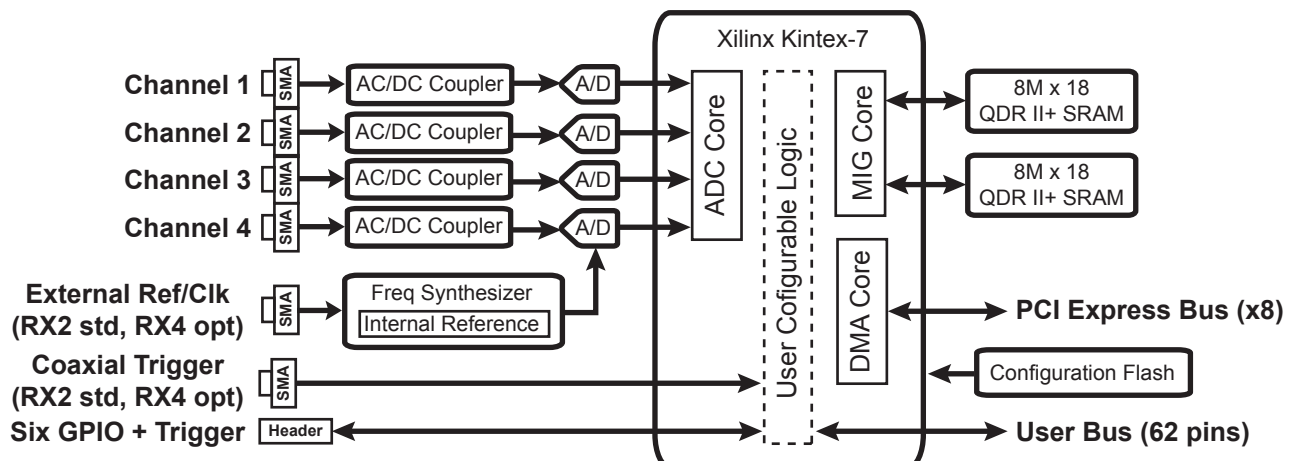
Xilinx Kintex-7

Channel 1
SMA
AC/DC Coupler
A/D

Channel 2
SMA
AC/DC Coupler
A/D

Channel 3
SMA
AC/DC Coupler
A/D

Channel 4
SMA
AC/DC Coupler
A/D

ADC Core

User Cofigurable Logic

MIG Core

8M x 18
QDR II+ SRAM

8M x 18
QDR II+ SRAM

External Ref/Clk
(RX2 std, RX4 opt)
SMA
Freq Synthesizer
Internal Reference

DMA Core

PCI Express Bus (x8)

Coaxial Trigger
(RX2 std, RX4 opt)
SMA

Configuration Flash

Six GPIO + Trigger
Header

User Bus (62 pins)